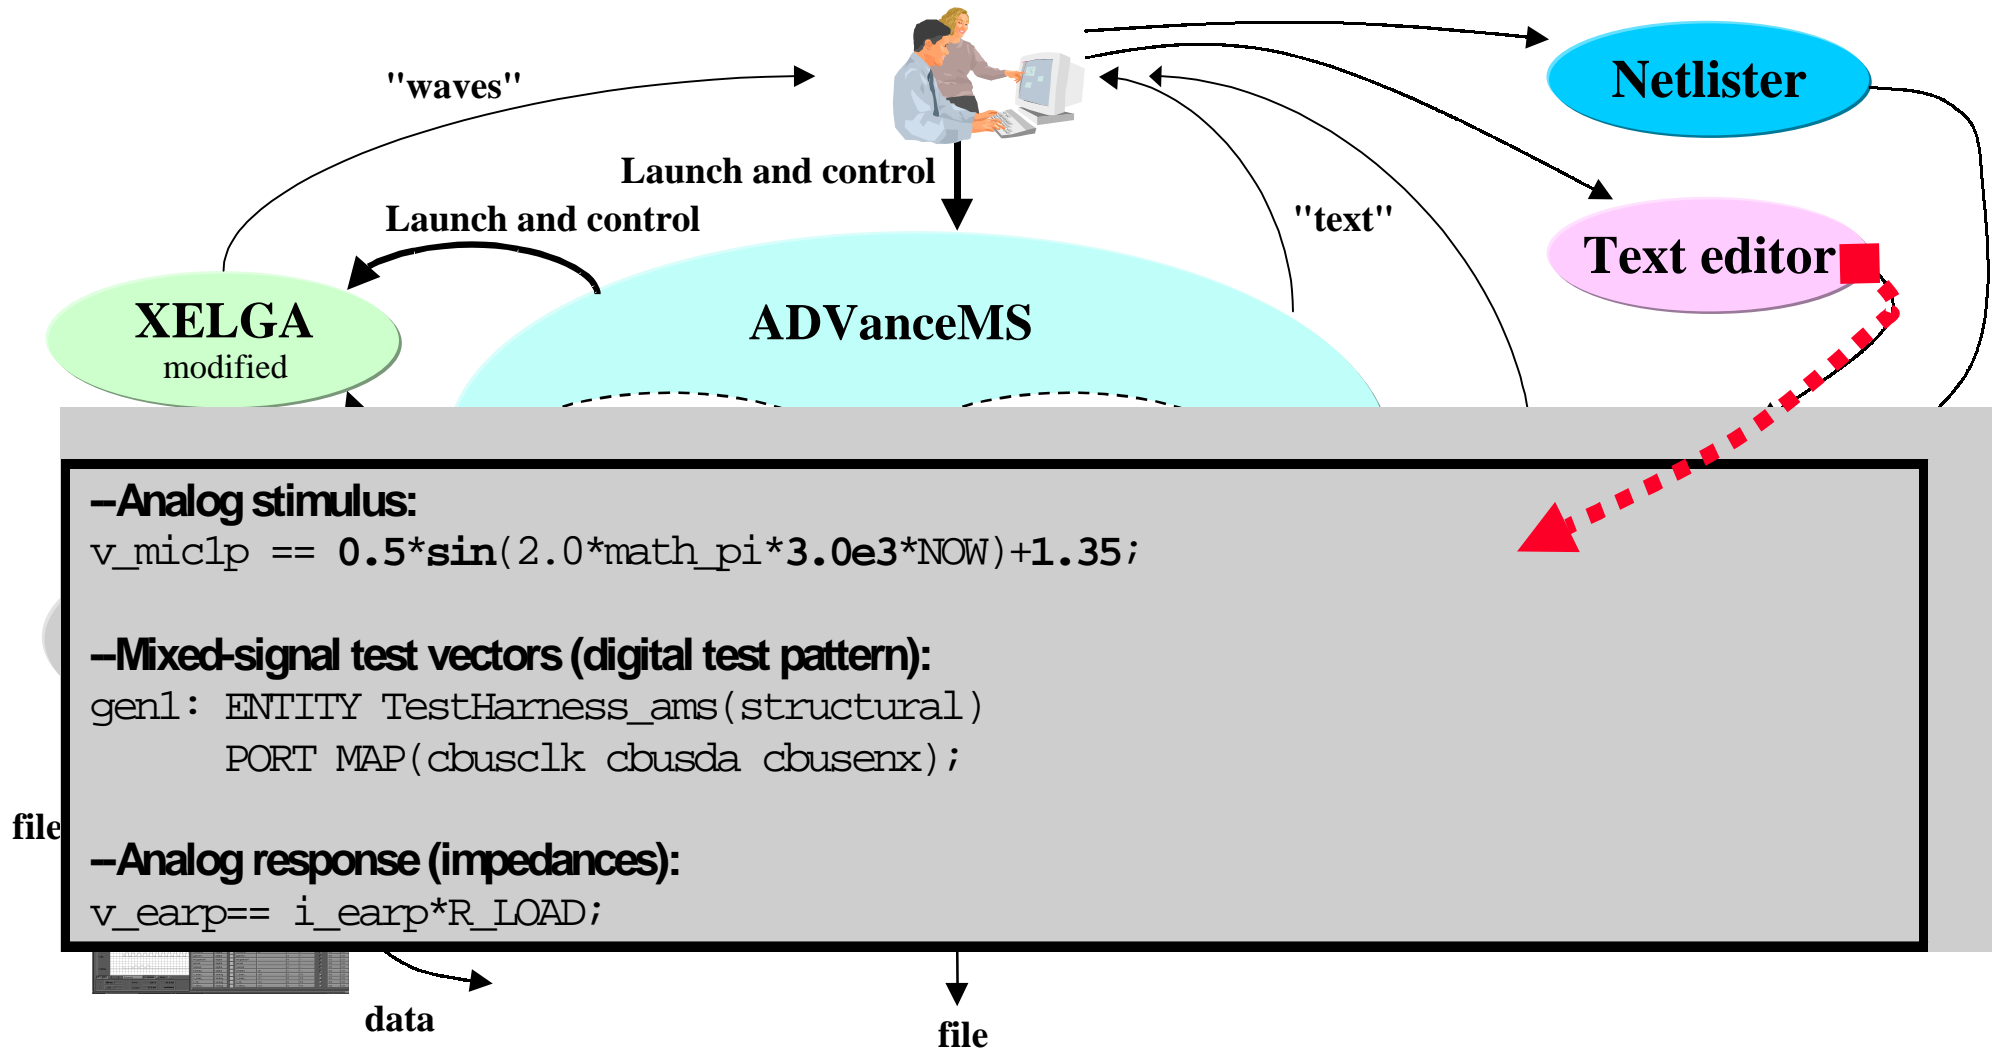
"waves"

Netlister

Launch and control

Launch and control

"text"

Text editor

XELGA
modified

ADVanceMS

–Analog stimulus:
v_mic1p == 0.5*sin(2.0*math_pi*3.0e3*NOW)+1.35;

–Mixed-signal test vectors (digital test pattern):
gen1: ENTITY TestHarness_ams(structural)
PORT MAP(cbusclk cbusda cbusenx);

–Analog response (impedances):
v_earp== i_earp*R_LOAD;

file

data

file